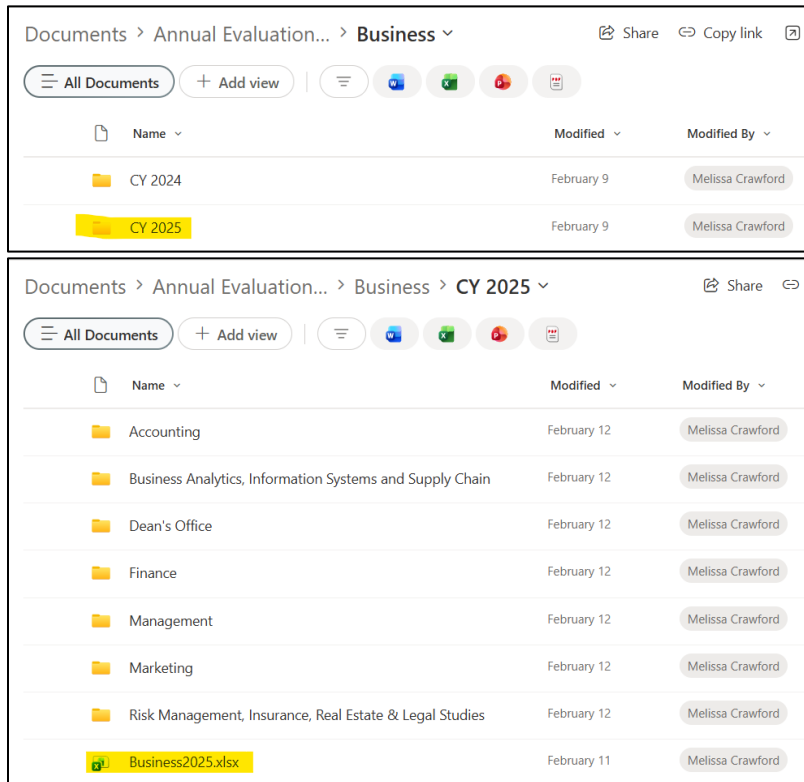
Documents > Annual Evaluation... > Business ⌄

Share Copy link

All Documents + Add view

| Name | Modified | Modified By |
|---|---|---|
| CY 2024 | February 9 | Melissa Crawford |
| CY 2025 | February 9 | Melissa Crawford |

Documents > Annual Evaluation... > Business > CY 2025 ⌄

Share

All Documents + Add view

| Name | Modified | Modified By |
|---|---|---|
| Accounting | February 12 | Melissa Crawford |
| Business Analytics, Information Systems and Supply Chain | February 12 | Melissa Crawford |
| Dean's Office | February 12 | Melissa Crawford |
| Finance | February 12 | Melissa Crawford |
| Management | February 12 | Melissa Crawford |
| Marketing | February 12 | Melissa Crawford |
| Risk Management, Insurance, Real Estate & Legal Studies | February 12 | Melissa Crawford |
| Business2025.xlsx | February 11 | Melissa Crawford |